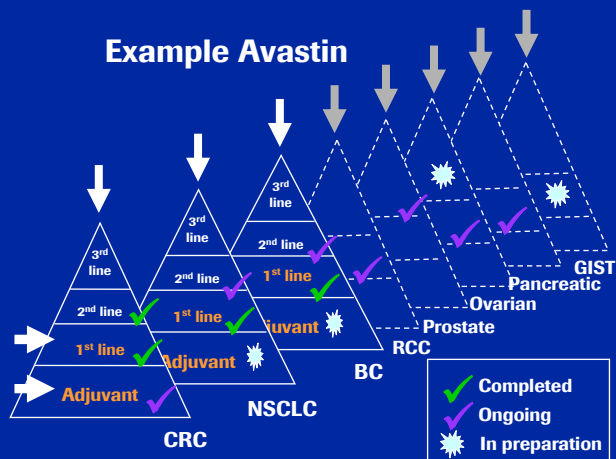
Example Avastin

3rd line
2nd line
1st line
Adjuvant
CRC

3rd line
2nd line
1st line
Adjuvant
NSCLC

3rd line
2nd line
1st line
Adjuvant
BC

RCC
Prostate
Ovarian
Pancreatic
GIST

Completed
Ongoing
In preparation